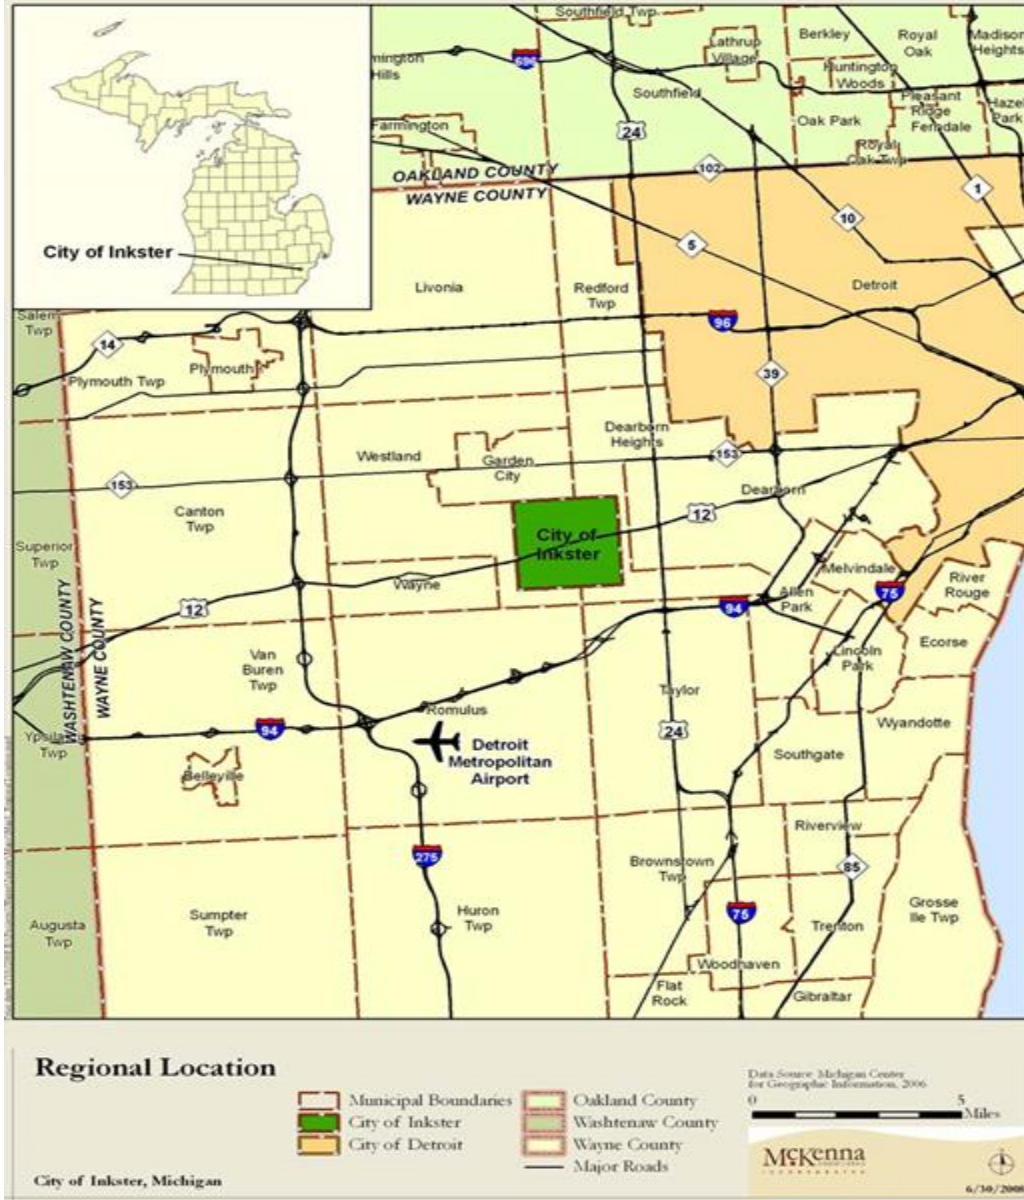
City of Inkster

Southfield Twp
Farmington Hills
696
Lathrup Village
Berkley
Royal Oak
Madison Heights
Huntington Woods
Southfield
Pleasant Ridge
Hazel Park
Farmington
24
Oak Park
Ferndale
Royal Oak Twp
OAKLAND COUNTY
WAYNE COUNTY
102
1
10
5
Livonia
Redford Twp
Detroit
Salem Twp
96
14
39
Plymouth
Plymouth Twp
Dearborn Heights
Westland
Garden City
153
153
Dearborn
Canton Twp
12
City of Inkster
Superior Twp
Melvindale
River Rouge
Wayne
75
WASHTENAW COUNTY
WAYNE COUNTY
12
94
Allen Park
Van Buren Twp
Lincoln Park
Ecorse
Taylor
Romulus
Wyandotte
Ypsilanti Twp
94
Detroit Metropolitan Airport
24
Belleville
Southgate
Riverview
275
Brownstown Twp
85
Augusta Twp
Sumpter Twp
Huron Twp
75
Trenton
Grosse Ile Twp
Woodhaven
Flat Rock
Gibraltar

Regional Location
Municipal Boundaries
City of Inkster
City of Detroit
Oakland County
Washtenaw County
Wayne County
Major Roads
Data Source: Michigan Center for Geographic Information, 2006
0
5
Miles
McKenna
6/30/2008
City of Inkster, Michigan